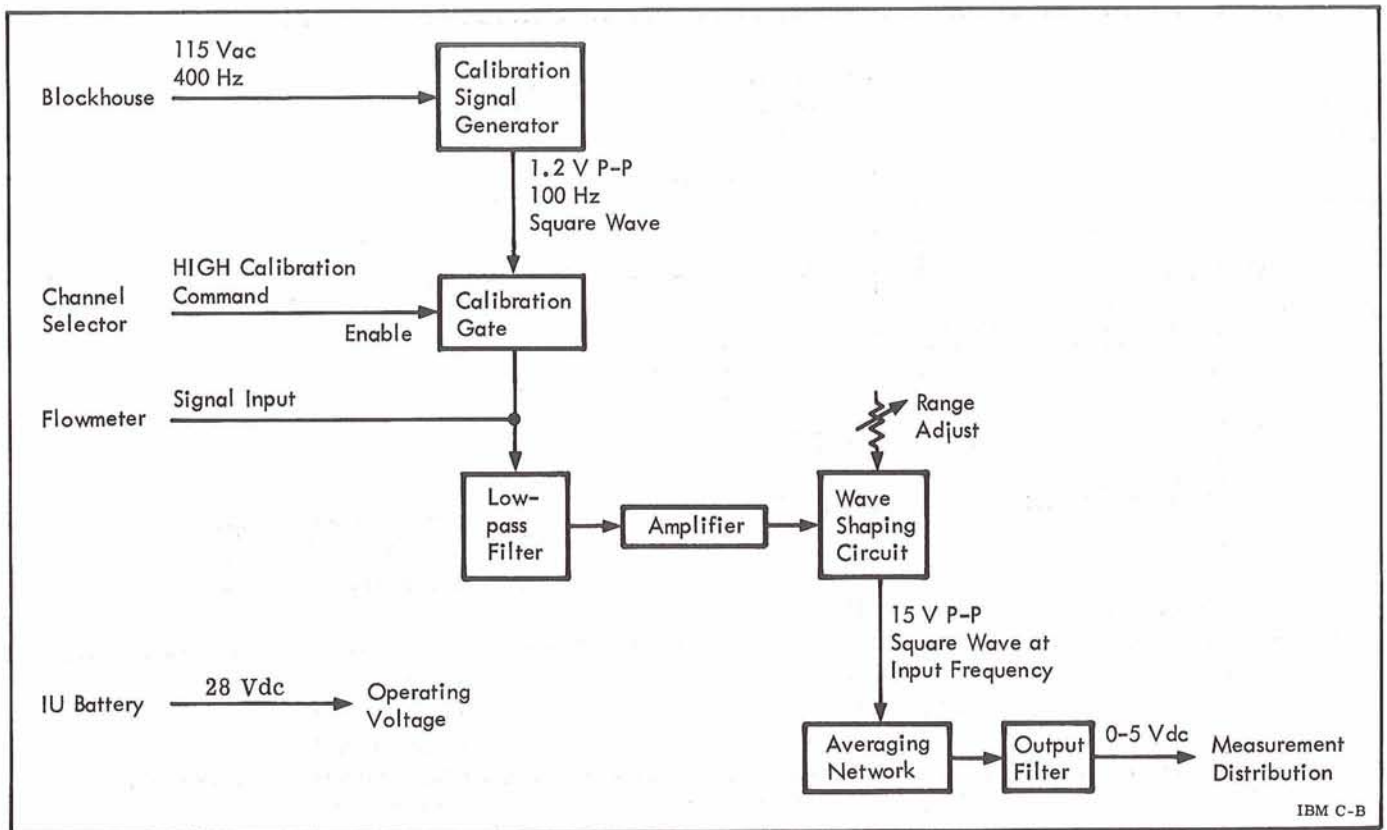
115 Vac
400 Hz

Blockhouse

Calibration Signal Generator

1.2 V P-P
100 Hz
Square Wave

HIGH Calibration Command

Channel Selector

Enable

Calibration Gate

Flowmeter

Signal Input

Range Adjust

Low-pass Filter

Amplifier

Wave Shaping Circuit

15 V P-P
Square Wave at Input Frequency

IU Battery

28 Vdc

Operating Voltage

Averaging Network

Output Filter

0-5 Vdc

Measurement Distribution

IBM C-B